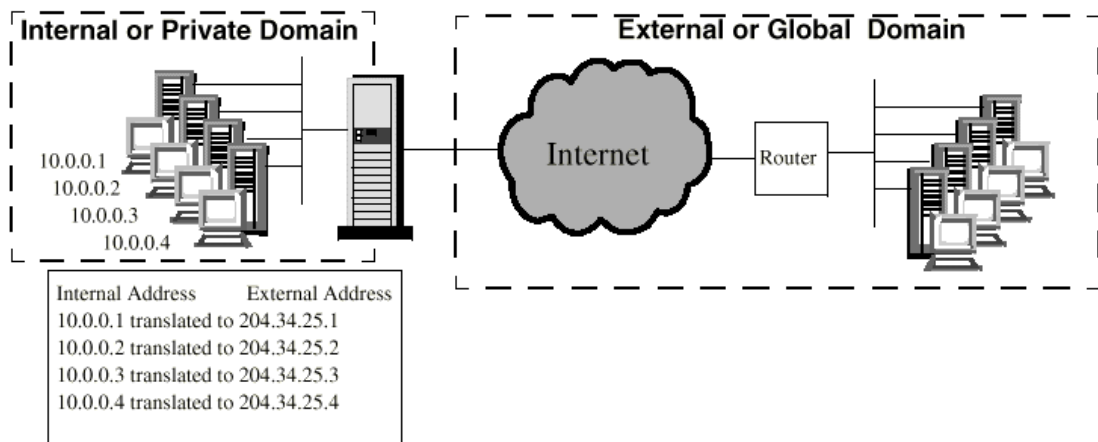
Internal or Private Domain

External or Global Domain

10.0.0.1
10.0.0.2
10.0.0.3
10.0.0.4

Internet

Router

Internal Address External Address
10.0.0.1 translated to 204.34.25.1
10.0.0.2 translated to 204.34.25.2
10.0.0.3 translated to 204.34.25.3
10.0.0.4 translated to 204.34.25.4